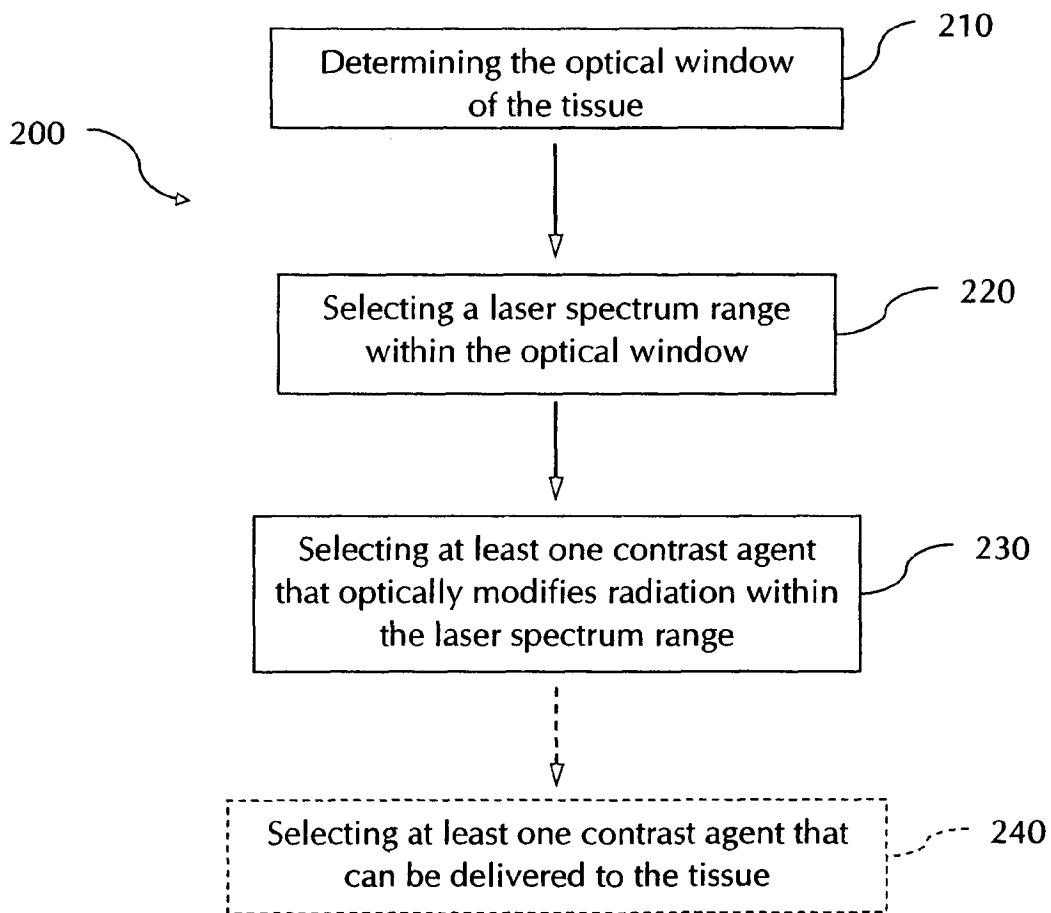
200

Determining the optical window of the tissue

210

Selecting a laser spectrum range within the optical window

220

Selecting at least one contrast agent that optically modifies radiation within the laser spectrum range

230

Selecting at least one contrast agent that can be delivered to the tissue

240